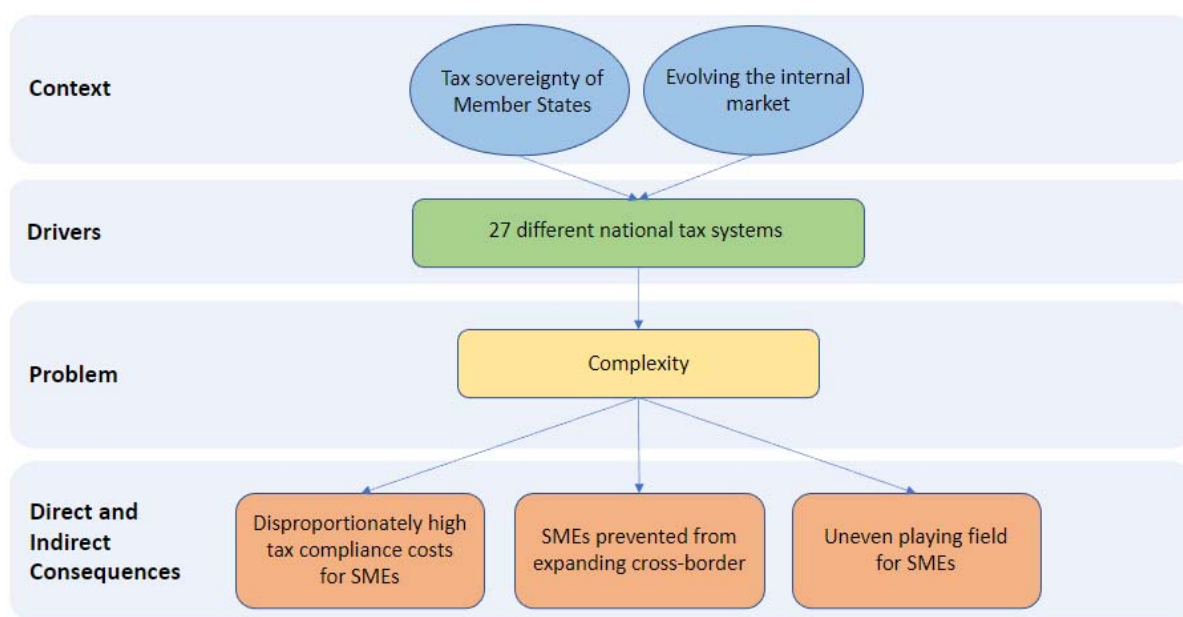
Context

Tax sovereignty of Member States

Evolving the internal market

Drivers

27 different national tax systems

Problem

Complexity

Direct and Indirect Consequences

Disproportionately high tax compliance costs for SMEs

SMEs prevented from expanding cross-border

Uneven playing field for SMEs